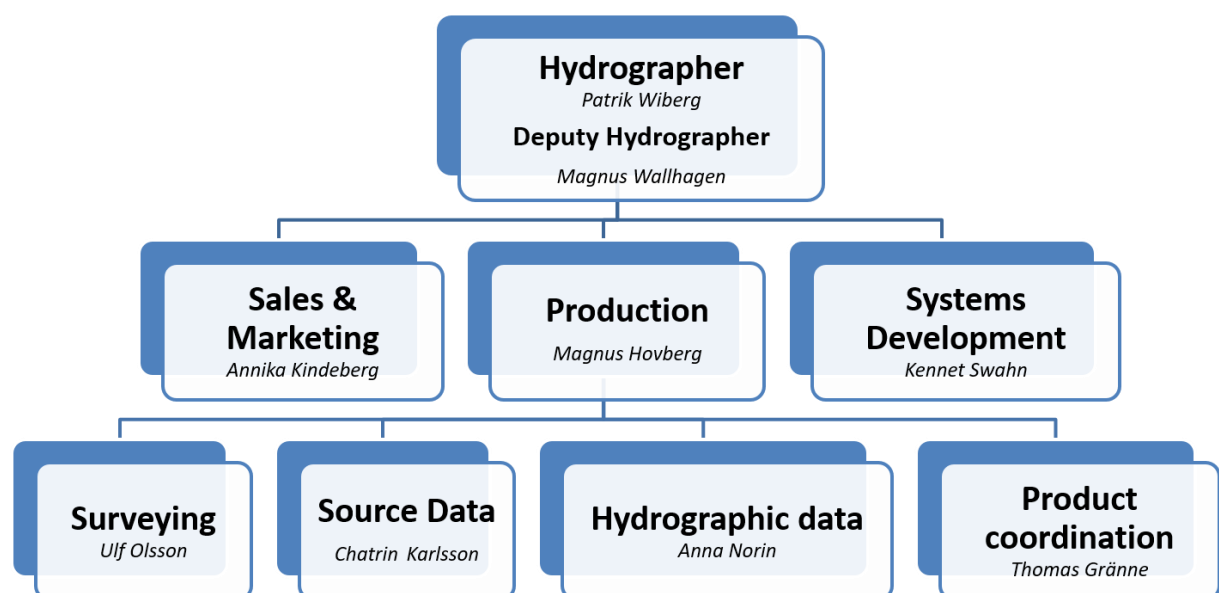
Hydrographer
Patrik Wiberg
Deputy Hydrographer
Magnus Wallhagen

Sales & Marketing
Annika Kindeberg

Production
Magnus Hovberg

Systems Development
Kennet Swahn

Surveying
Ulf Olsson

Source Data
Chatrin Karlsson

Hydrographic data
Anna Norin

Product coordination
Thomas Gränne